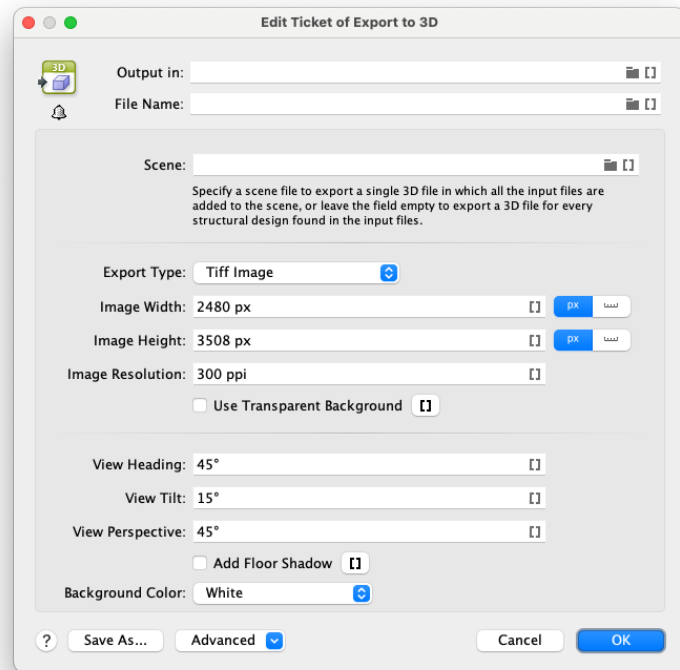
Edit Ticket of Export to 3D

3D

Output in: []

File Name: []

Scene: []

Specify a scene file to export a single 3D file in which all the input files are added to the scene, or leave the field empty to export a 3D file for every structural design found in the input files.

Export Type: Tiff Image

Image Width: 2480 px [] px

Image Height: 3508 px [] px

Image Resolution: 300 ppi []

Use Transparent Background []

View Heading: 45° []

View Tilt: 15° []

View Perspective: 45° []

Add Floor Shadow []

Background Color: White

? Save As... Advanced Cancel OK